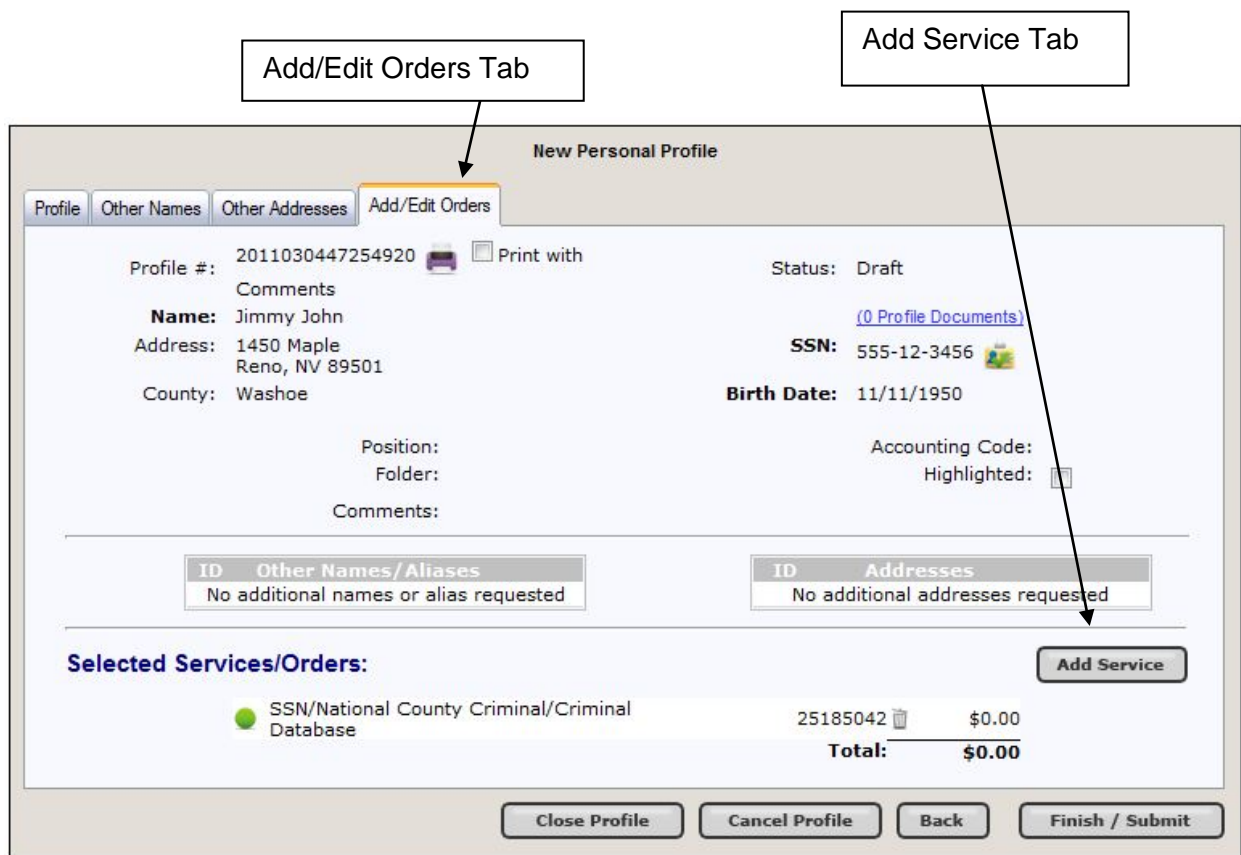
Add Service Tab

Add/Edit Orders Tab

New Personal Profile

Profile | Other Names | Other Addresses | Add/Edit Orders

Profile #: 2011030447254920 Print with Comments

Status: Draft

(0 Profile Documents)

Name: Jimmy John

Address: 1450 Maple Reno, NV 89501

SSN: 555-12-3456

County: Washoe

Birth Date: 11/11/1950

Position:

Folder:

Comments:

Accounting Code:

Highlighted:

| ID | Other Names/Aliases |
|---|---|
| No additional names or alias requested | |

| ID | Addresses |
|---|---|
| No additional addresses requested | |

Selected Services/Orders:

Add Service

SSN/National County Criminal/Criminal Database 25185042 $0.00

Total: $0.00

Close Profile | Cancel Profile | Back | Finish / Submit